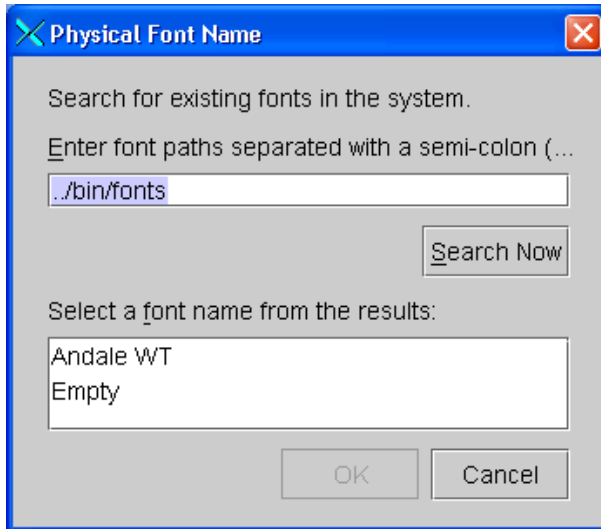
Physical Font Name

Search for existing fonts in the system.

Enter font paths separated with a semi-colon (...

../bin/fonts

Search Now

Select a font name from the results:

Andale WT
Empty

OK

Cancel